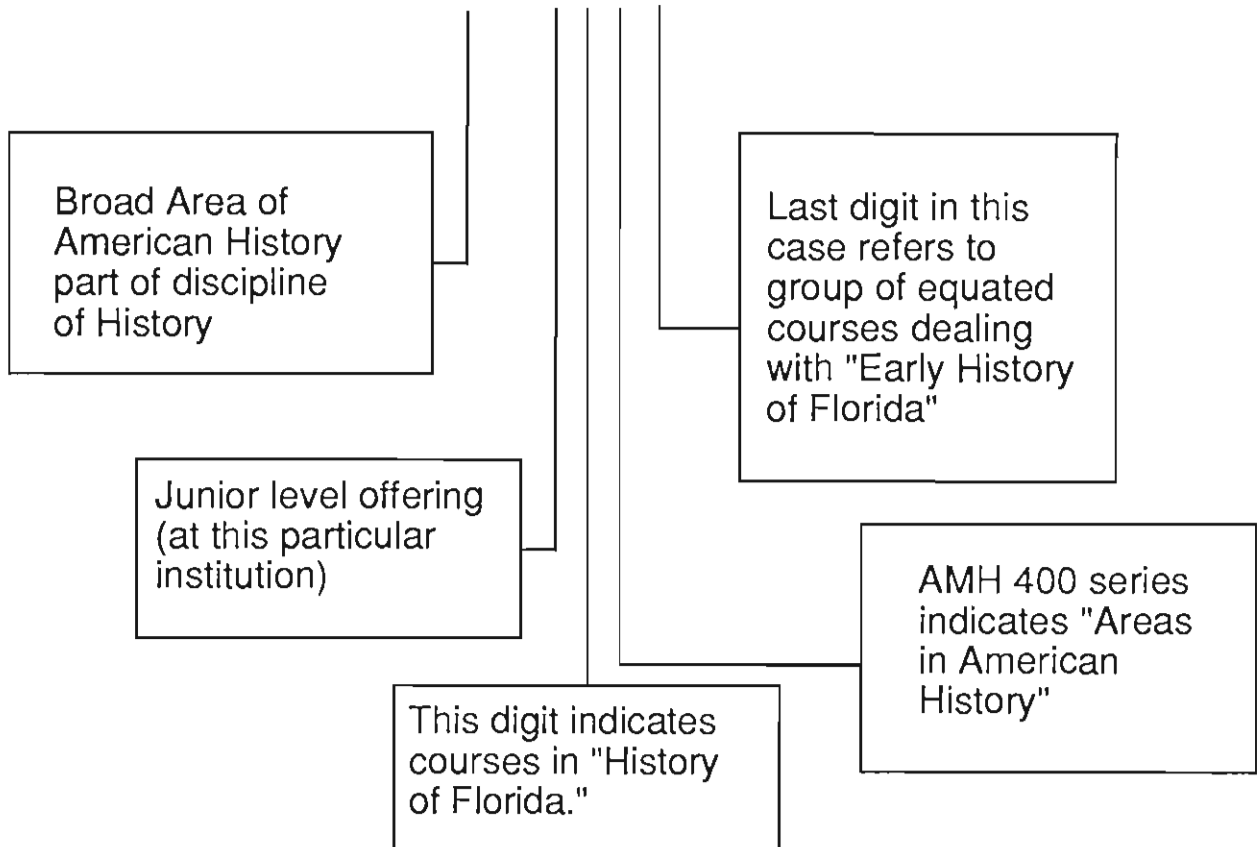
Broad Area of American History part of discipline of History

Last digit in this case refers to group of equated courses dealing with "Early History of Florida"

Junior level offering (at this particular institution)

AMH 400 series indicates "Areas in American History"

This digit indicates courses in "History of Florida."